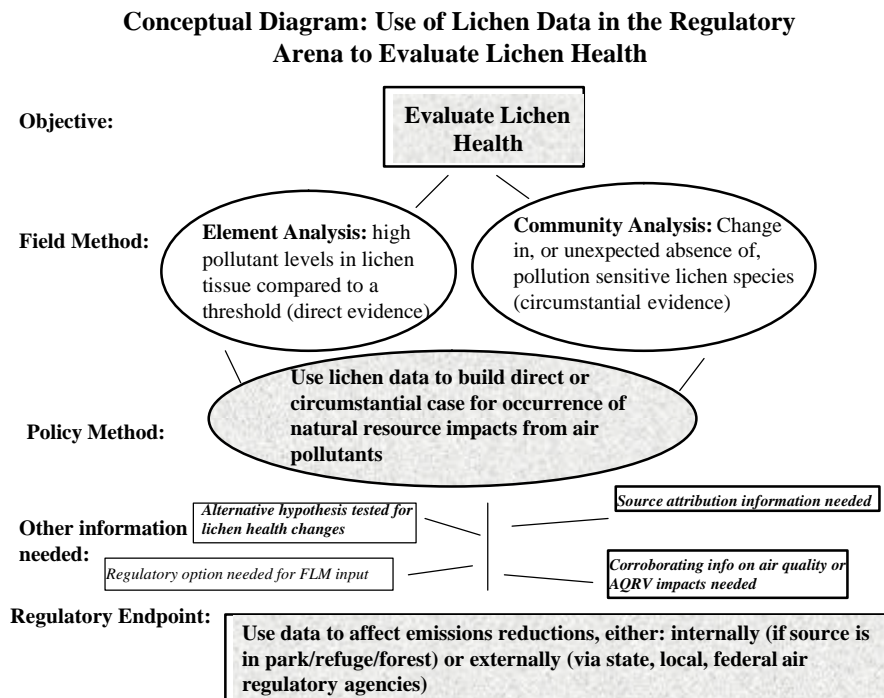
Conceptual Diagram: Use of Lichen Data in the Regulatory Arena to Evaluate Lichen Health

Objective:

Evaluate Lichen Health

Field Method:

Element Analysis: high pollutant levels in lichen tissue compared to a threshold (direct evidence)

Community Analysis: Change in, or unexpected absence of, pollution sensitive lichen species (circumstantial evidence)

Policy Method:

Use lichen data to build direct or circumstantial case for occurrence of natural resource impacts from air pollutants

Other information needed:

Alternative hypothesis tested for lichen health changes

Regulatory option needed for FLM input

Source attribution information needed

Corroborating info on air quality or AQRV impacts needed

Regulatory Endpoint:

Use data to affect emissions reductions, either: internally (if source is in park/refuge/forest) or externally (via state, local, federal air regulatory agencies)